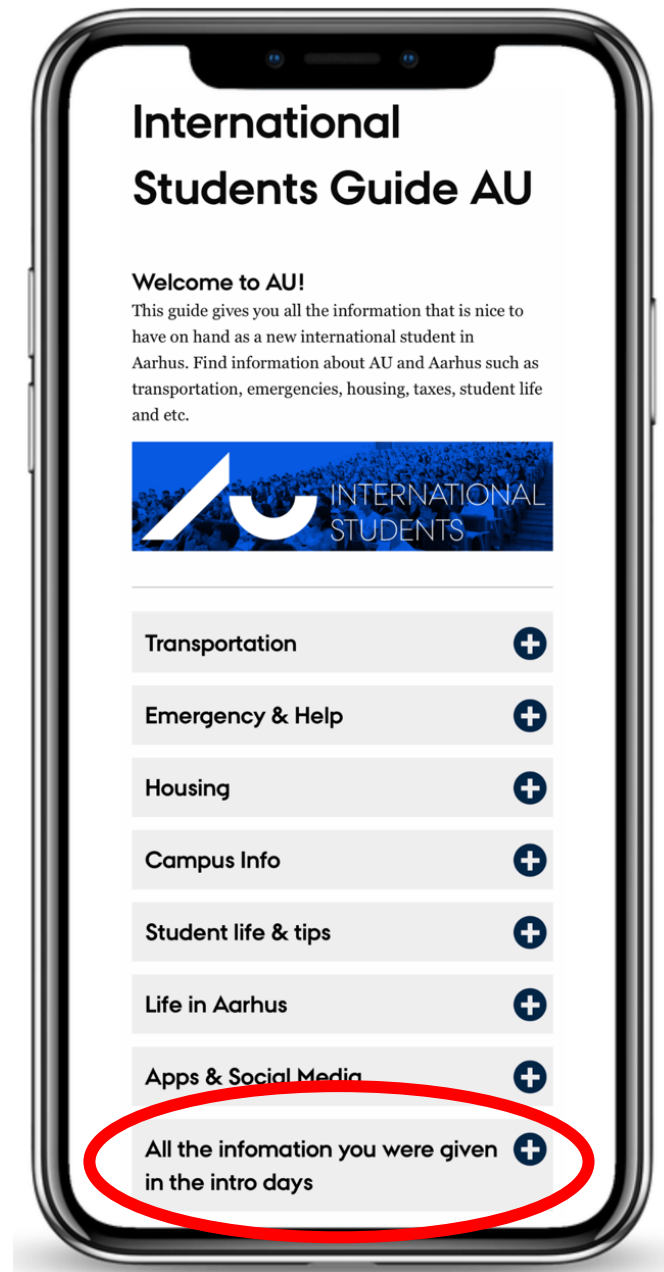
International Students Guide AU

Welcome to AU!
This guide gives you all the information that is nice to have on hand as a new international student in Aarhus. Find information about AU and Aarhus such as transportation, emergencies, housing, taxes, student life and etc.

INTERNATIONAL STUDENTS

Transportation

Emergency & Help

Housing

Campus Info

Student life & tips

Life in Aarhus

Apps & Social Media

All the infomation you were given in the intro days